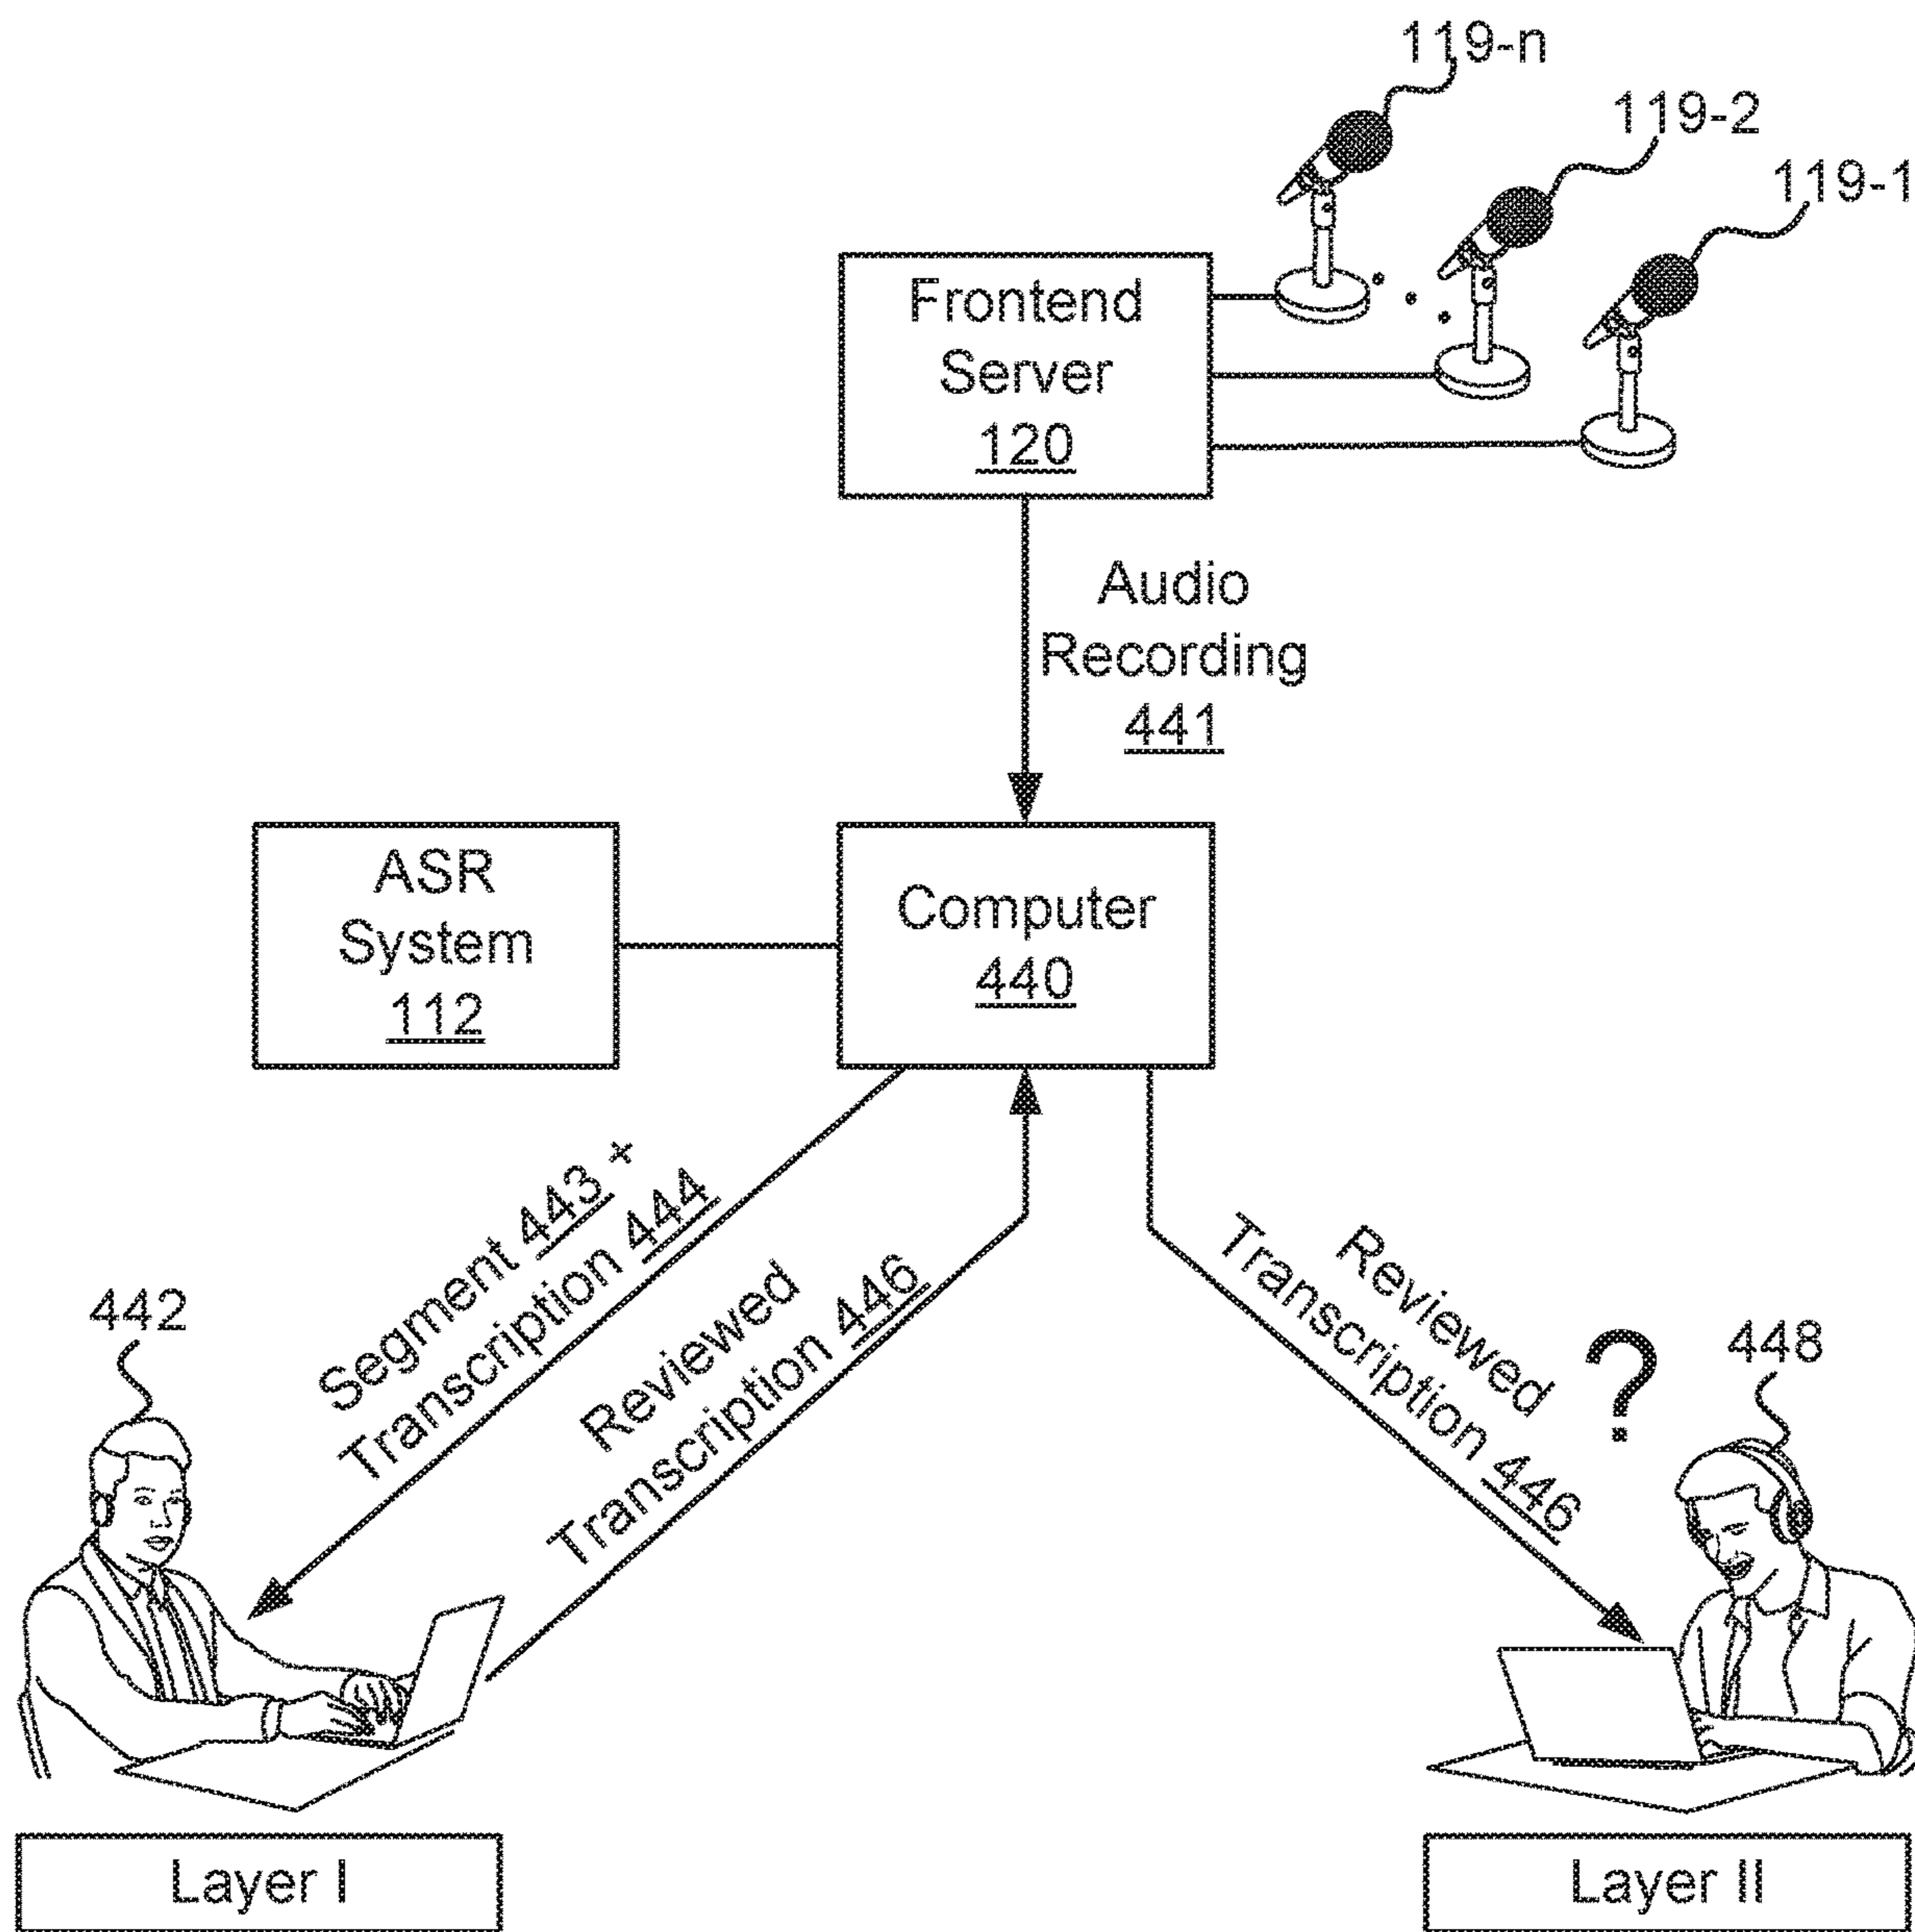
119-n

119-2

119-1

Frontend Server 120

Audio Recording 441

ASR System 112

Computer 440

Segment 443 + Transcription 444

Reviewed Transcription 446

Reviewed Transcription 446

442

?

448

Layer I

Layer II